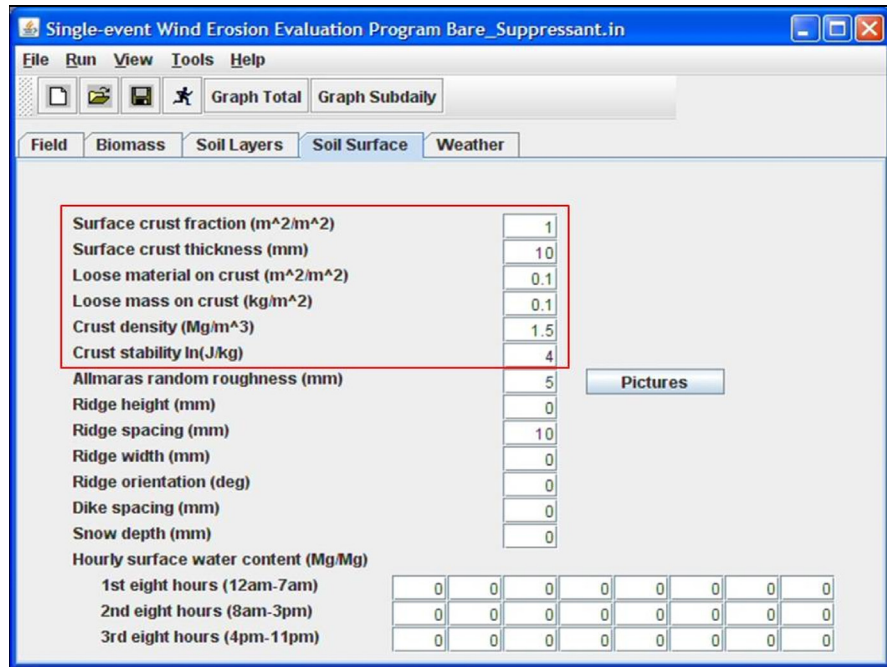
Single-event Wind Erosion Evaluation Program Bare_Suppressant.in

File Run View Tools Help

Graph Total Graph Subdaily

Field Biomass Soil Layers Soil Surface Weather

Surface crust fraction (m^2/m^2) 1
Surface crust thickness (mm) 10
Loose material on crust (m^2/m^2) 0.1
Loose mass on crust (kg/m^2) 0.1
Crust density (Mg/m^3) 1.5
Crust stability ln(J/kg) 4
Allmaras random roughness (mm) 5
Pictures
Ridge height (mm) 0
Ridge spacing (mm) 10
Ridge width (mm) 0
Ridge orientation (deg) 0
Dike spacing (mm) 0
Snow depth (mm) 0
Hourly surface water content (Mg/Mg)

| | | | | | | | | |
|---|---|---|---|---|---|---|---|---|
| 1st eight hours (12am-7am) | 0 | 0 | 0 | 0 | 0 | 0 | 0 | 0 |
| 2nd eight hours (8am-3pm) | 0 | 0 | 0 | 0 | 0 | 0 | 0 | 0 |
| 3rd eight hours (4pm-11pm) | 0 | 0 | 0 | 0 | 0 | 0 | 0 | 0 |